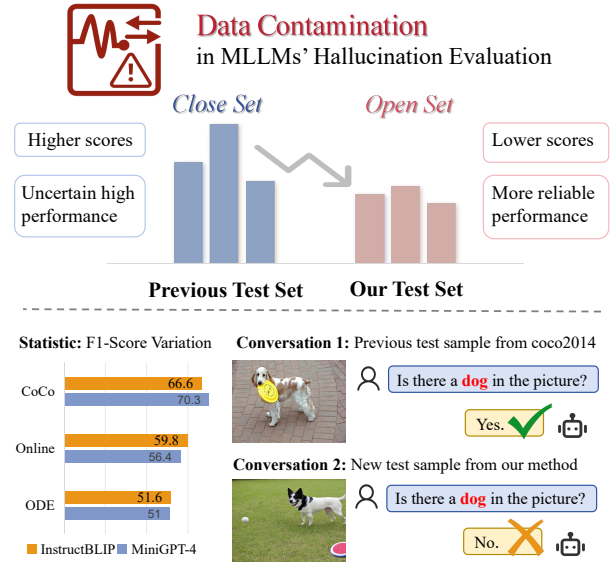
Data Contamination
in MLLMs' Hallucination Evaluation

Close Set

Open Set

Higher scores

Uncertain high performance

Lower scores

More reliable performance

Previous Test Set

Our Test Set

Statistic: F1-Score Variation

CoCo

66.6

70.3

Online

59.8

56.4

ODE

51.6

51

InstructBLIP MiniGPT-4

Conversation 1: Previous test sample from coco2014

Is there a dog in the picture?

Yes.

Conversation 2: New test sample from our method

Is there a dog in the picture?

No.